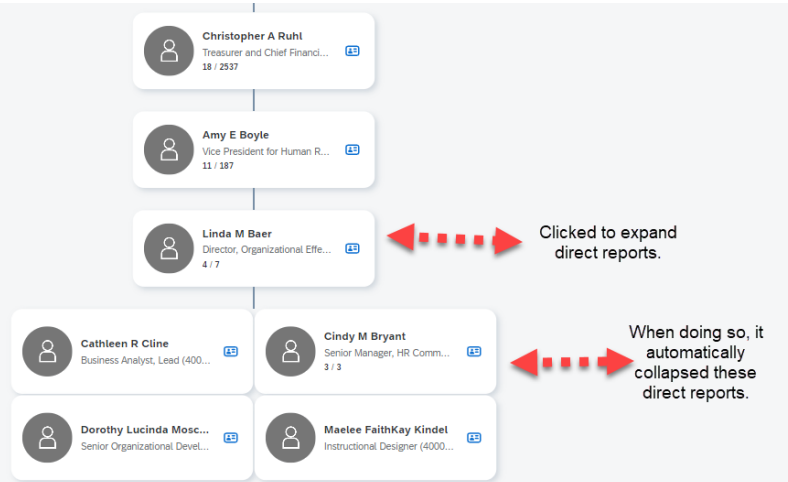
Christopher A Ruhl
Treasurer and Chief Financi...
18 / 2537

Amy E Boyle
Vice President for Human R...
11 / 187

Linda M Baer
Director, Organizational Effe...
4 / 7

Clicked to expand direct reports.

Cathleen R Cline
Business Analyst, Lead (400...

Cindy M Bryant
Senior Manager, HR Comm...
3 / 3

When doing so, it automatically collapsed these direct reports.

Dorothy Lucinda Mosc...
Senior Organizational Devel...

Maelee FaithKay Kindel
Instructional Designer (4000...